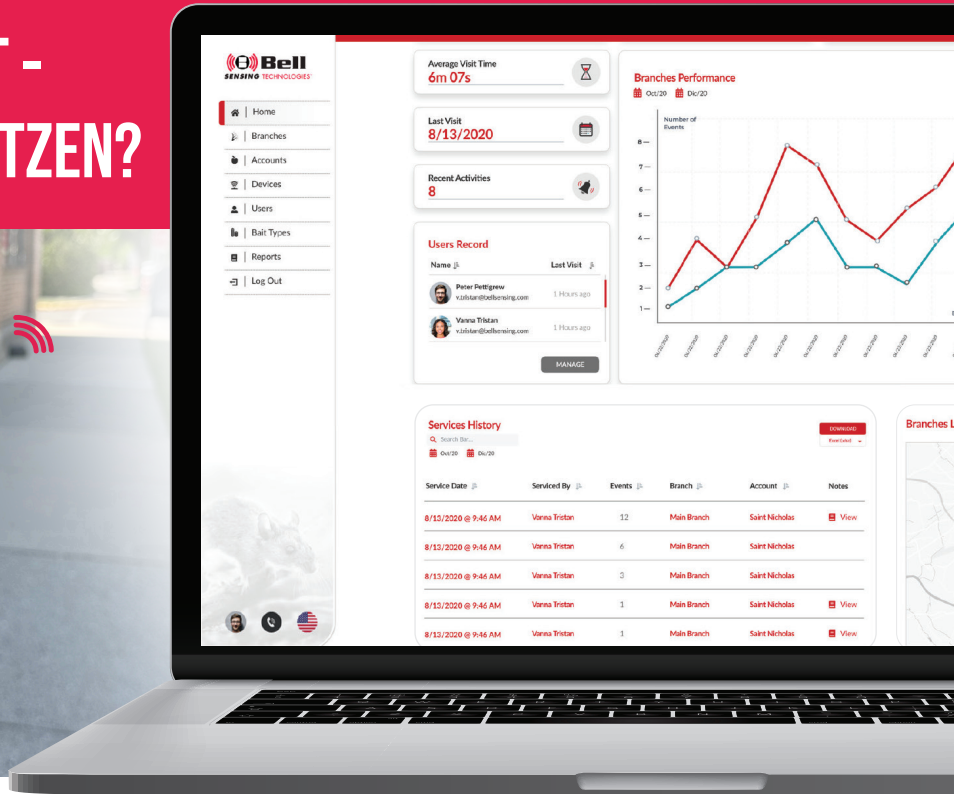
T -
TZEN?

Bell
SENSING TECHNOLOGIES

Home
Branches
Accounts
Devices
Users
Bait Types
Reports
Log Out

Average Visit Time
6m 07s

Last Visit
8/13/2020

Recent Activities
8

Users Record

| Name | Last Visit |
|---|---|
| Peter Pettigrew v.tristan@bellsensing.com | 1 Hours ago |
| Vanna Tristan v.tristan@bellsensing.com | 1 Hours ago |

MANAGE

Branches Performance
Oct/20 Dic/20

Number of Events
8
7
6
5
4
3
2
1

Services History
Search Bar...
Oct/20 Dic/20

DOWNLOAD
Excel

| Service Date | Serviced By | Events | Branch | Account | Notes |
|---|---|---|---|---|---|
| 8/13/2020 @ 9:46 AM | Vanna Tristan | 12 | Main Branch | Saint Nicholas | View |
| 8/13/2020 @ 9:46 AM | Vanna Tristan | 6 | Main Branch | Saint Nicholas | |
| 8/13/2020 @ 9:46 AM | Vanna Tristan | 3 | Main Branch | Saint Nicholas | |
| 8/13/2020 @ 9:46 AM | Vanna Tristan | 1 | Main Branch | Saint Nicholas | View |
| 8/13/2020 @ 9:46 AM | Vanna Tristan | 1 | Main Branch | Saint Nicholas | View |

Branches L